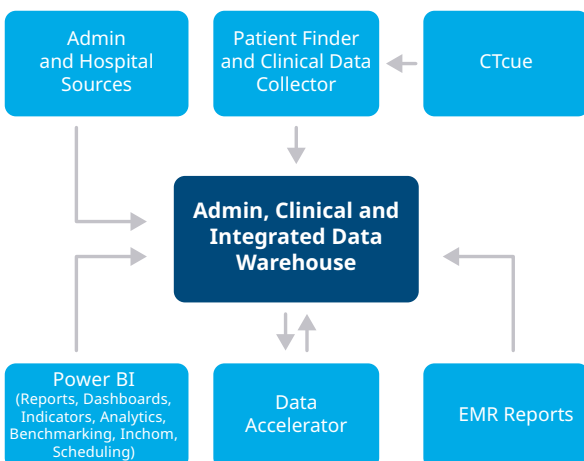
Admin and Hospital Sources

Patient Finder and Clinical Data Collector

CTcue

Admin, Clinical and Integrated Data Warehouse

Power BI (Reports, Dashboards, Indicators, Analytics, Benchmarking, Inchom, Scheduling)

Data Accelerator

EMR Reports